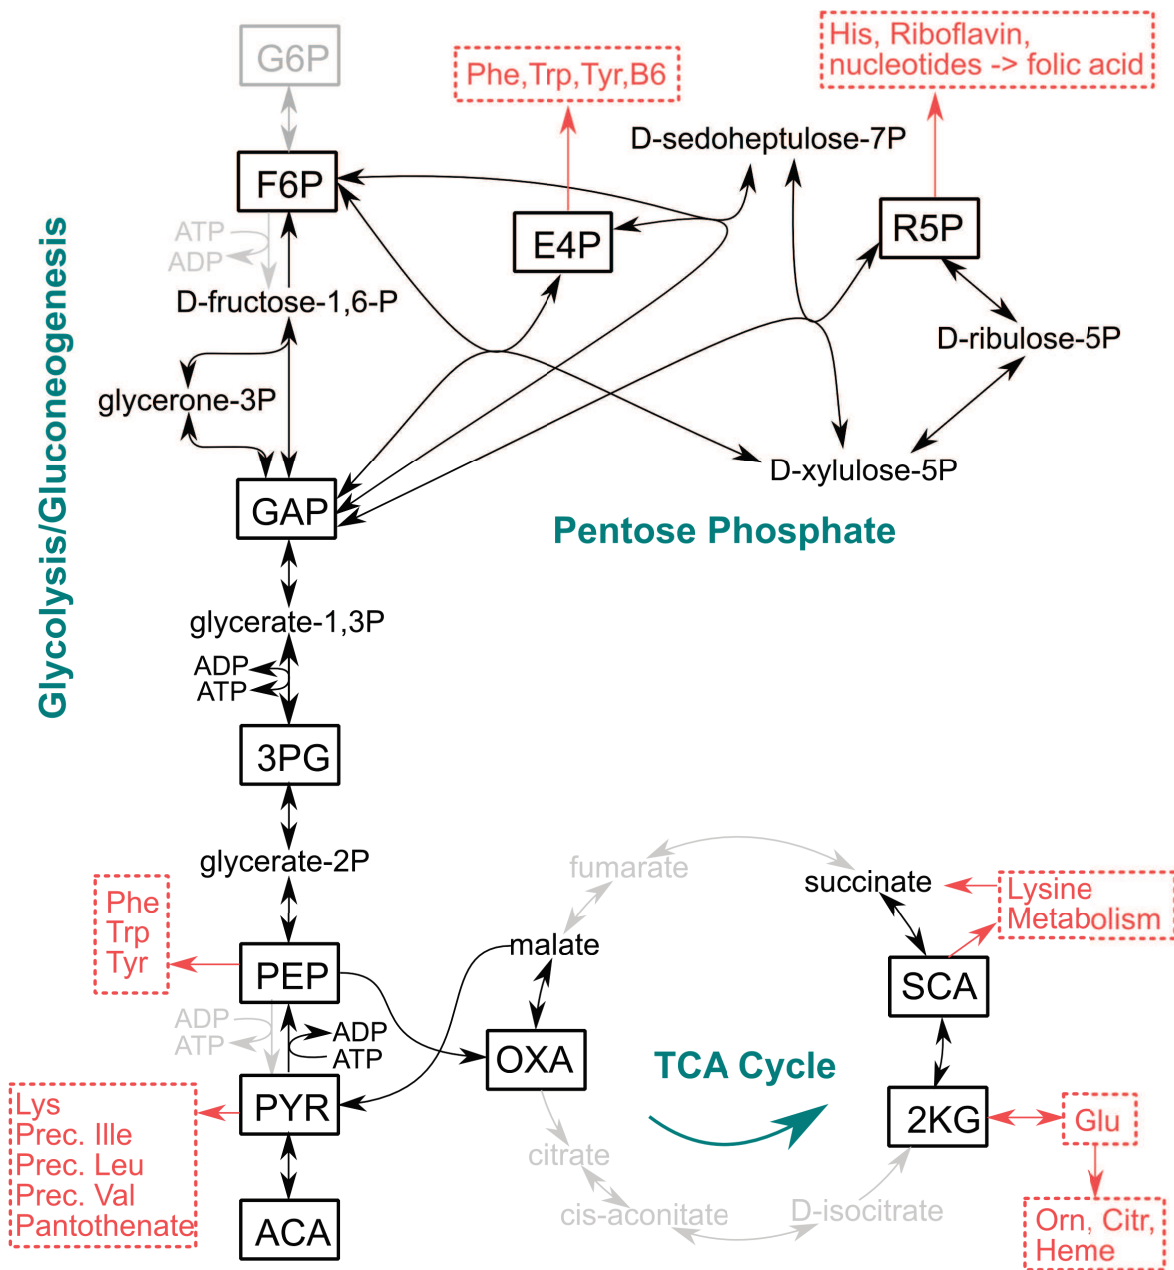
Glycolysis/Gluconeogenesis

G6P

F6P

ATP
ADP

D-fructose-1,6-P

glycerone-3P

GAP

glycerate-1,3P

ADP
ATP

3PG

glycerate-2P

Phe
Trp
Tyr

PEP

ADP
ATP

ADP
ATP

PYR

Lys
Prec. Ile
Prec. Leu
Prec. Val
Pantothenate

ACA

Phe,Trp,Tyr,B6

E4P

D-sedoheptulose-7P

His, Riboflavin,
nucleotides -> folic acid

R5P

D-ribulose-5P

D-xylulose-5P

Pentose Phosphate

fumarate

succinate

Lysine
Metabolism

malate

OXA

TCA Cycle

SCA

2KG

Glu

citrate

cis-aconitate

D-isocitrate

Orn, Citr,
Heme